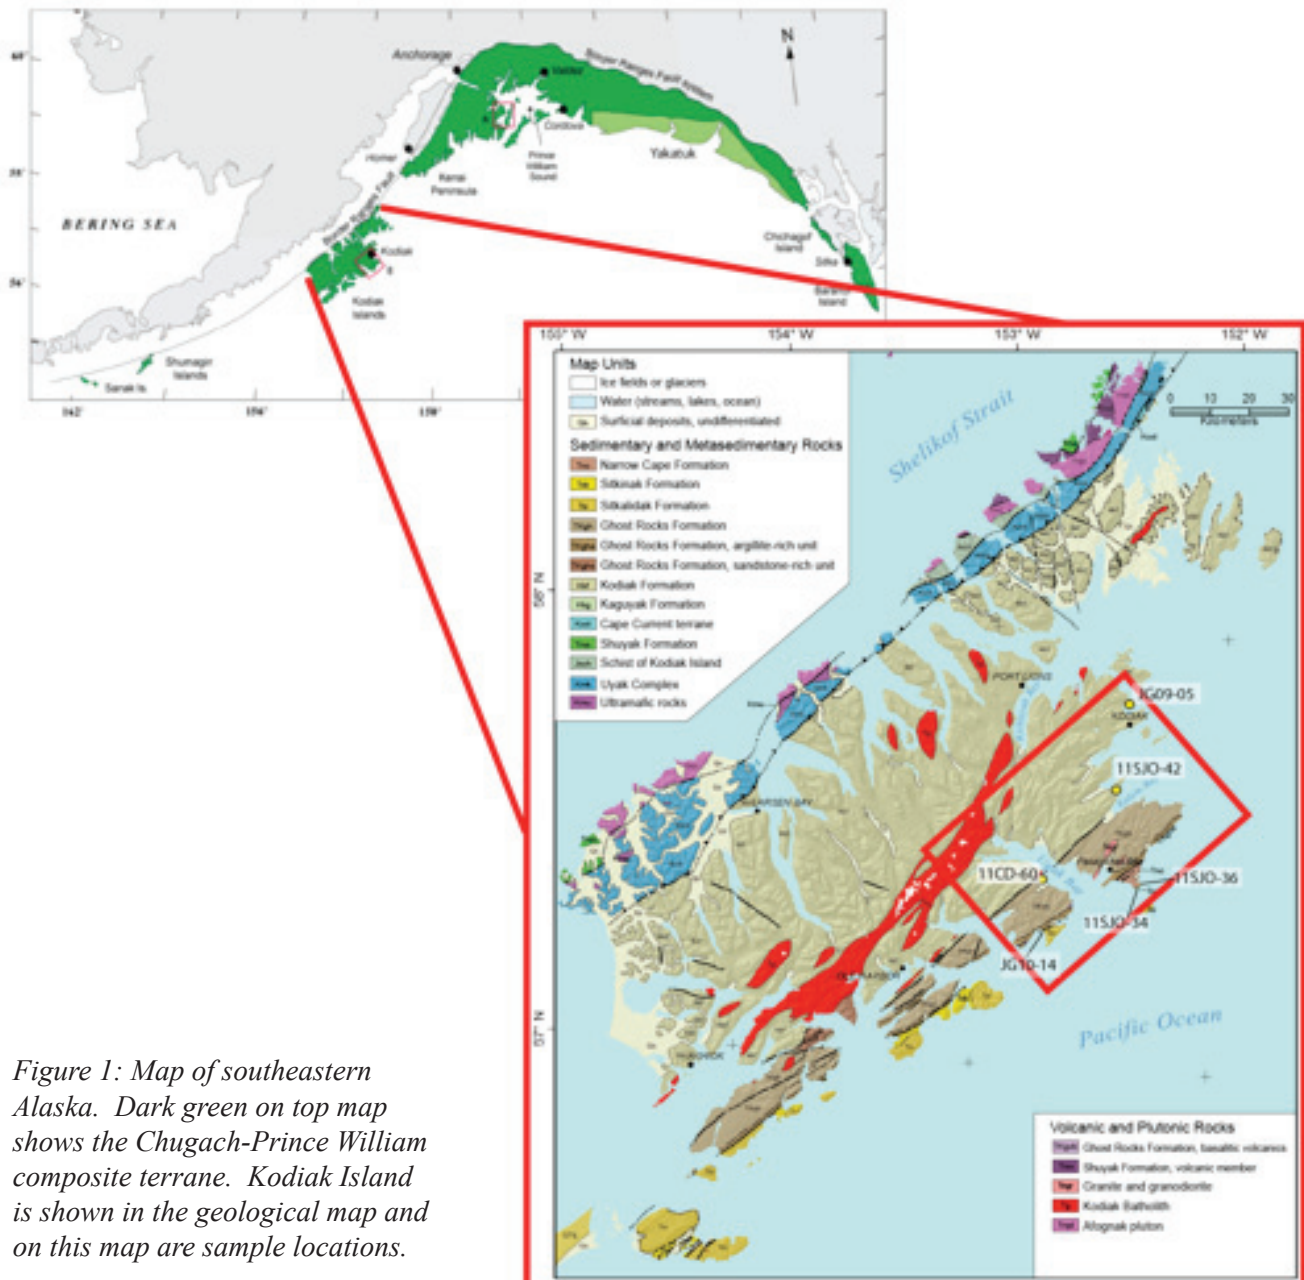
60°
58°
56°
N
Anchorage
Valdez
Border Ranges Fault system
Cordova
Prince William Sound
Yakatuk
Homer
Kenai Peninsula
BERING SEA
Border Ranges Fault
Kodiak
Kodiak Islands
Chichagof Island
Sitka
Baranof Island
Shumagin Islands
Sanak Is.
162°
154°
150°

155° W
154° W
153° W
152° W
Map Units
Ice fields or glaciers
Water (streams, lakes, ocean)
Surficial deposits, undifferentiated
Sedimentary and Metasedimentary Rocks
Narrow Cape Formation
Sitkinak Formation
Sitkalidak Formation
Ghost Rocks Formation
Ghost Rocks Formation, argillite-rich unit
Ghost Rocks Formation, sandstone-rich unit
Kodiak Formation
Kaguyak Formation
Cape Current terrane
Shuyak Formation
Schist of Kodiak Island
Uyak Complex
Ultramafic rocks
Shelikof Strait
0 10 20 30
Kilometers
58° N
57° N
PORT LIONS
KODIAK
JG09-05
11SJO-42
11CD-60
11SJO-36
11SJO-34
JG10-14
Pacific Ocean
Volcanic and Plutonic Rocks
Ghost Rocks Formation, basaltic volcanics
Shuyak Formation, volcanic member
Granite and granodiorite
Kodiak Batholith
Afognak pluton

Figure 1: Map of southeastern Alaska. Dark green on top map shows the Chugach-Prince William composite terrane. Kodiak Island is shown in the geological map and on this map are sample locations.